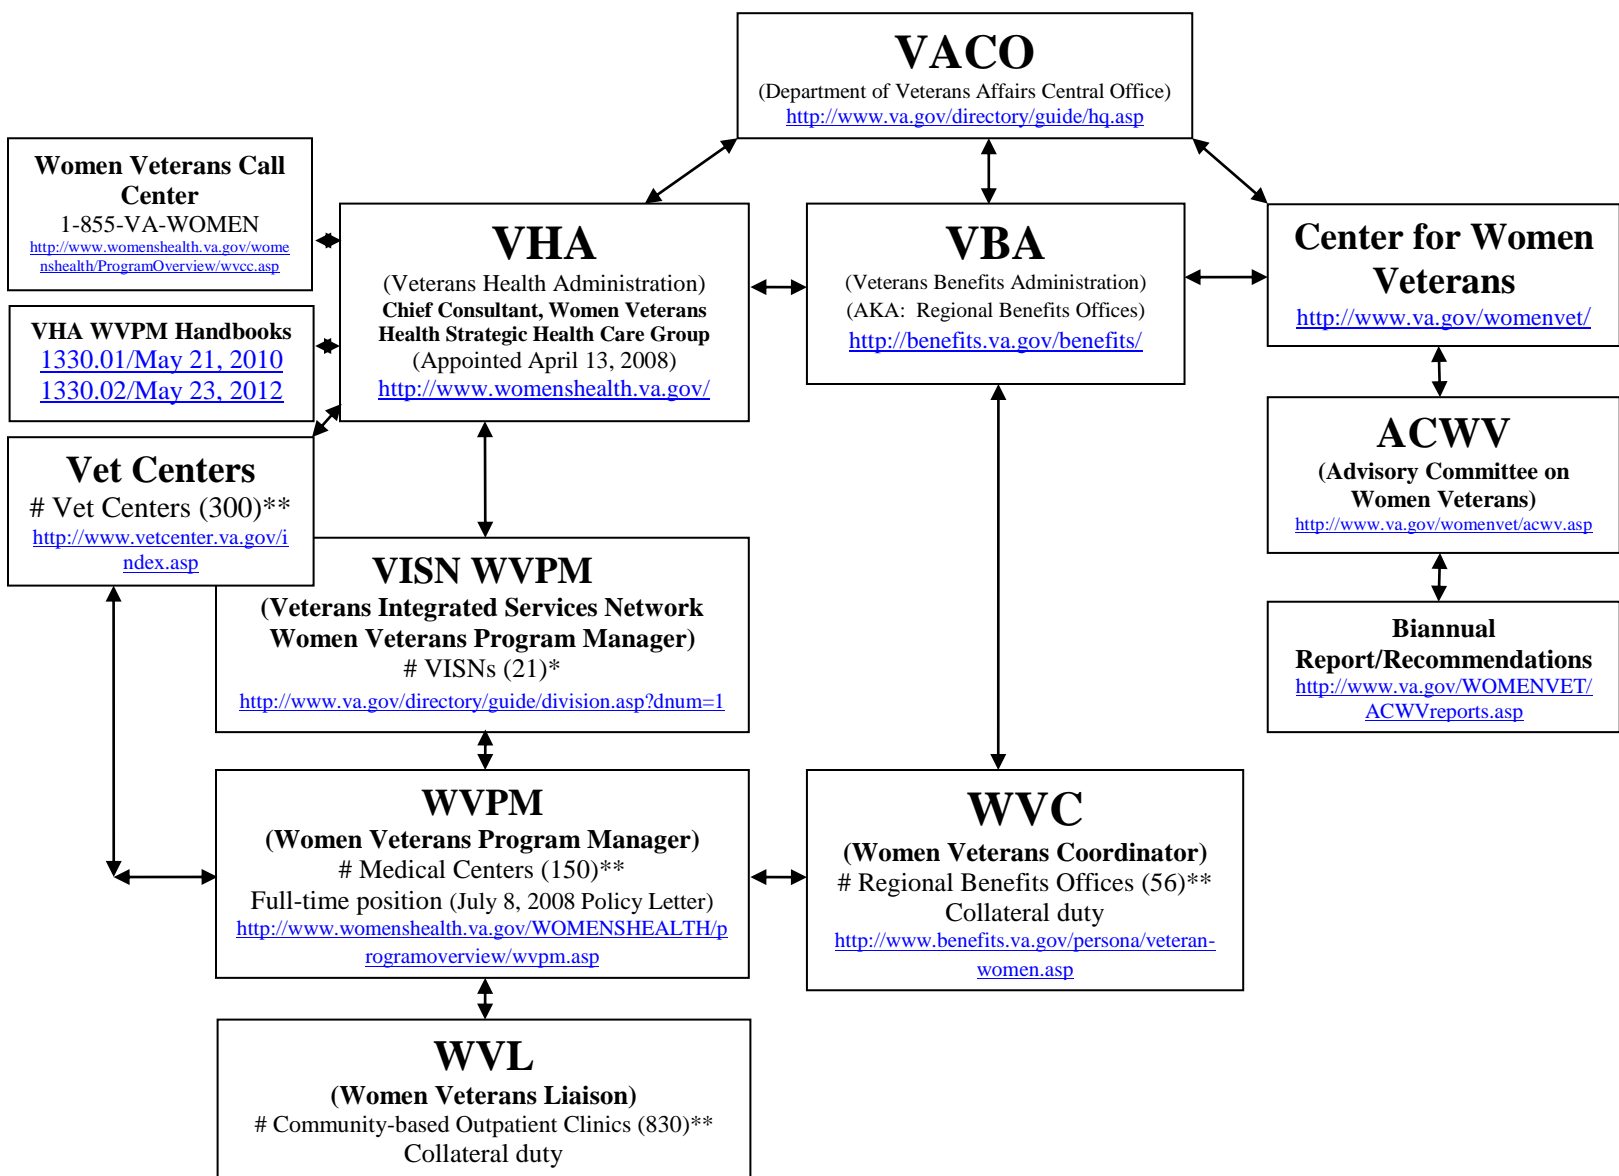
VACO
(Department of Veterans Affairs Central Office)
http://www.va.gov/directory/guide/hq.asp

Women Veterans Call Center
1-855-VA-WOMEN
http://www.womenshealth.va.gov/womenshealth/ProgramOverview/wvcc.asp

VHA WVPM Handbooks
1330.01/May 21, 2010
1330.02/May 23, 2012

VHA
(Veterans Health Administration)
Chief Consultant, Women Veterans Health Strategic Health Care Group
(Appointed April 13, 2008)
http://www.womenshealth.va.gov/

VBA
(Veterans Benefits Administration)
(AKA: Regional Benefits Offices)
http://benefits.va.gov/benefits/

Center for Women Veterans
http://www.va.gov/womenvet/

ACWV
(Advisory Committee on Women Veterans)
http://www.va.gov/womenvet/acwv.asp

Biannual Report/Recommendations
http://www.va.gov/WOMENVET/ACWVreports.asp

Vet Centers
# Vet Centers (300)**
http://www.vetcenter.va.gov/index.asp

VISN WVPM
(Veterans Integrated Services Network Women Veterans Program Manager)
# VISNs (21)*
http://www.va.gov/directory/guide/division.asp?dnum=1

WVPM
(Women Veterans Program Manager)
# Medical Centers (150)**
Full-time position (July 8, 2008 Policy Letter)
http://www.womenshealth.va.gov/WOMENSHEALTH/programoverview/wvpm.asp

WVC
(Women Veterans Coordinator)
# Regional Benefits Offices (56)**
Collateral duty
http://www.benefits.va.gov/persona/veteran-women.asp

WVL
(Women Veterans Liaison)
# Community-based Outpatient Clinics (830)**
Collateral duty